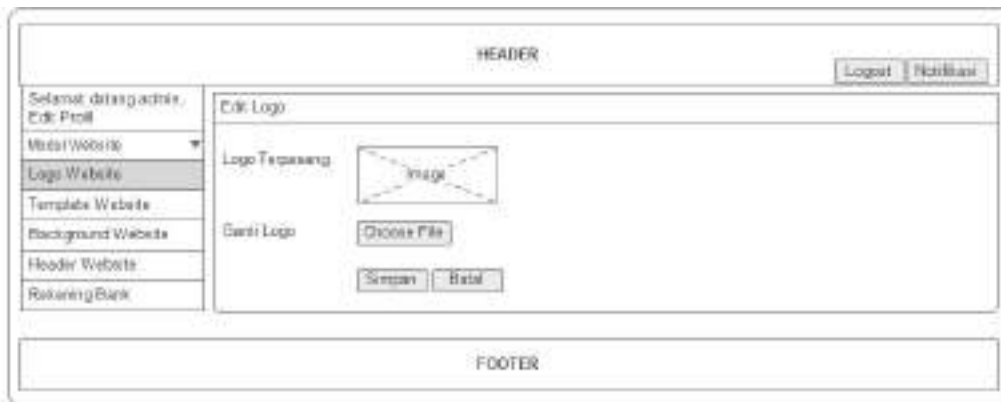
HEADER

Logout Notifikasi

Selamat datang admin, Edit Profil

Master Website

Logo Website

Template Website

Background Website

Header Website

Rekening Bank

Edit Logo

Logo Terpasang

Image

Ganti Logo

Choose File

Simpan Batal

FOOTER